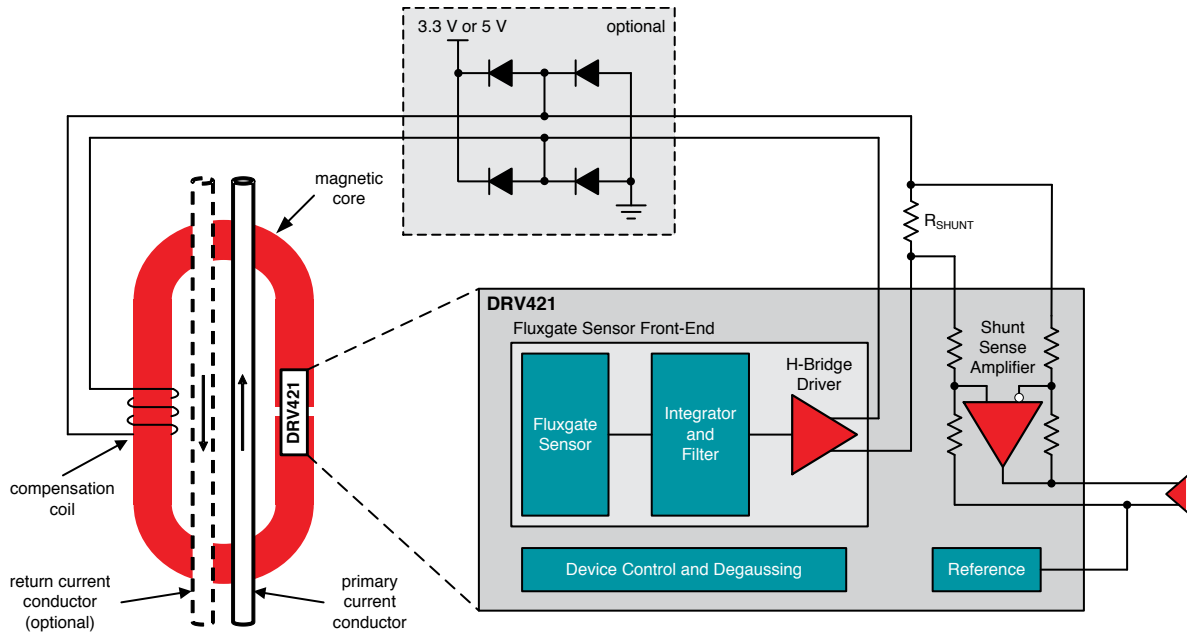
3.3 V or 5 V

optional

magnetic core

$R_{SHUNT}$

DRV421

Fluxgate Sensor Front-End

Fluxgate Sensor

Integrator and Filter

H-Bridge Driver

Shunt Sense Amplifier

DRV421

compensation coil

Device Control and Degaussing

Reference

return current conductor (optional)

primary current conductor